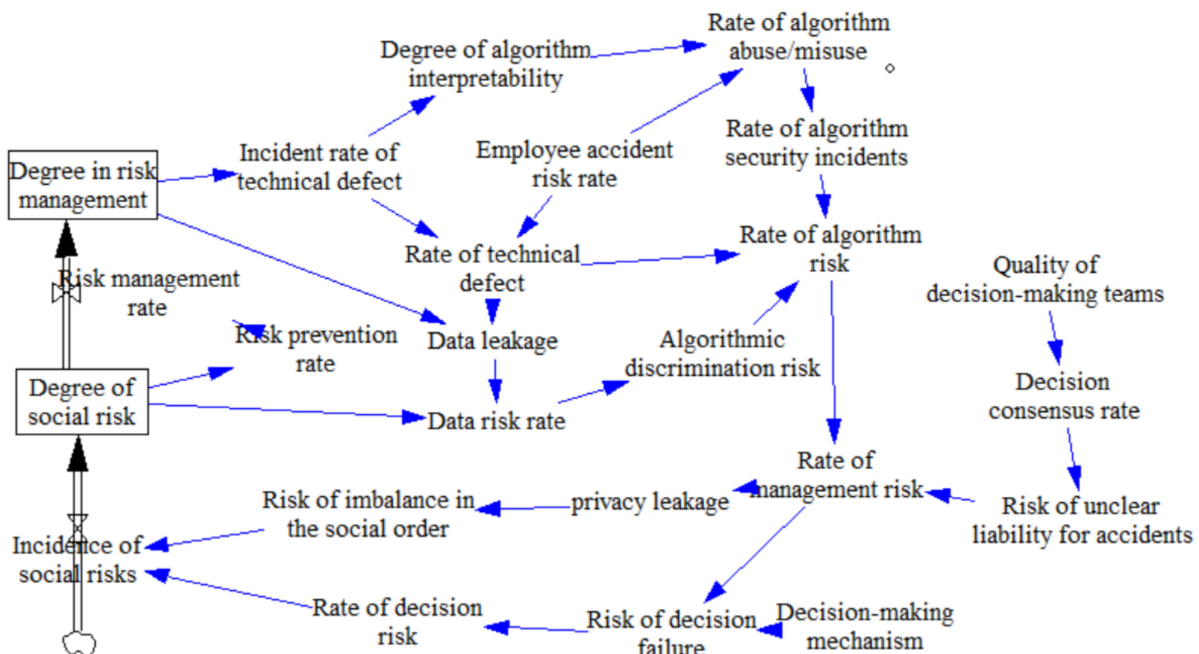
Rate of algorithm abuse/misuse

Degree of algorithm interpretability

Rate of algorithm security incidents

Degree in risk management

Incident rate of technical defect

Employee accident risk rate

Rate of technical defect

Rate of algorithm risk

Quality of decision-making teams

Risk management rate

Risk prevention rate

Data leakage

Algorithmic discrimination risk

Decision consensus rate

Degree of social risk

Data risk rate

Rate of management risk

Risk of imbalance in the social order

privacy leakage

Risk of unclear liability for accidents

Incidence of social risks

Rate of decision risk

Risk of decision failure

Decision-making mechanism